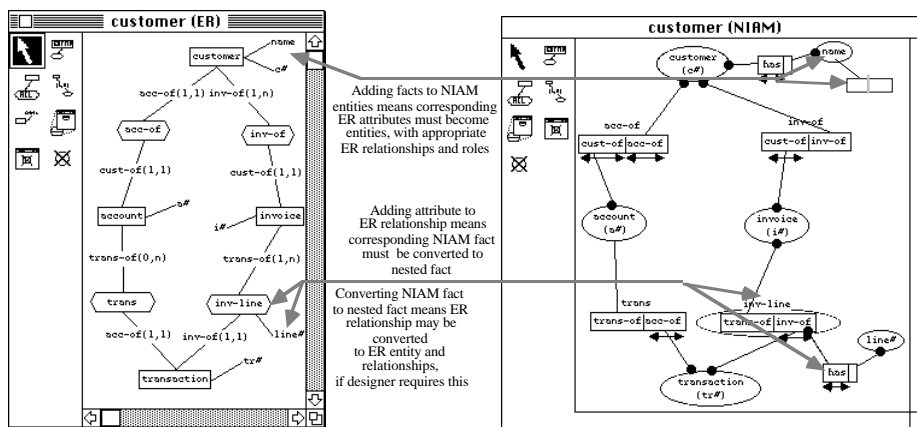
customer (ER)

customer
name
c#
acc-of(1,1)
inv-of(1,n)
acc-of
inv-of
cust-of(1,1)
cust-of(1,1)
account
a#
invoice
i#
trans-of(0,n)
trans-of(1,1)
trans
inv-line
line#
acc-of(1,1)
inv-of(1,1)
tr#
transaction

Adding facts to NIAM entities means corresponding ER attributes must become entities, with appropriate ER relationships and roles

Adding attribute to ER relationship means corresponding NIAM fact must be converted to nested fact

Converting NIAM fact to nested fact means ER relationship may be converted to ER entity and relationships, if designer requires this

customer (NIAM)

customer
(c#)
has
name
acc-of
inv-of
cust-of
acc-of
cust-of
inv-of
account
(a#)
invoice
(i#)
trans
inv-line
trans-of
acc-of
trans-of
inv-of
line#
has
transaction
(tr#)